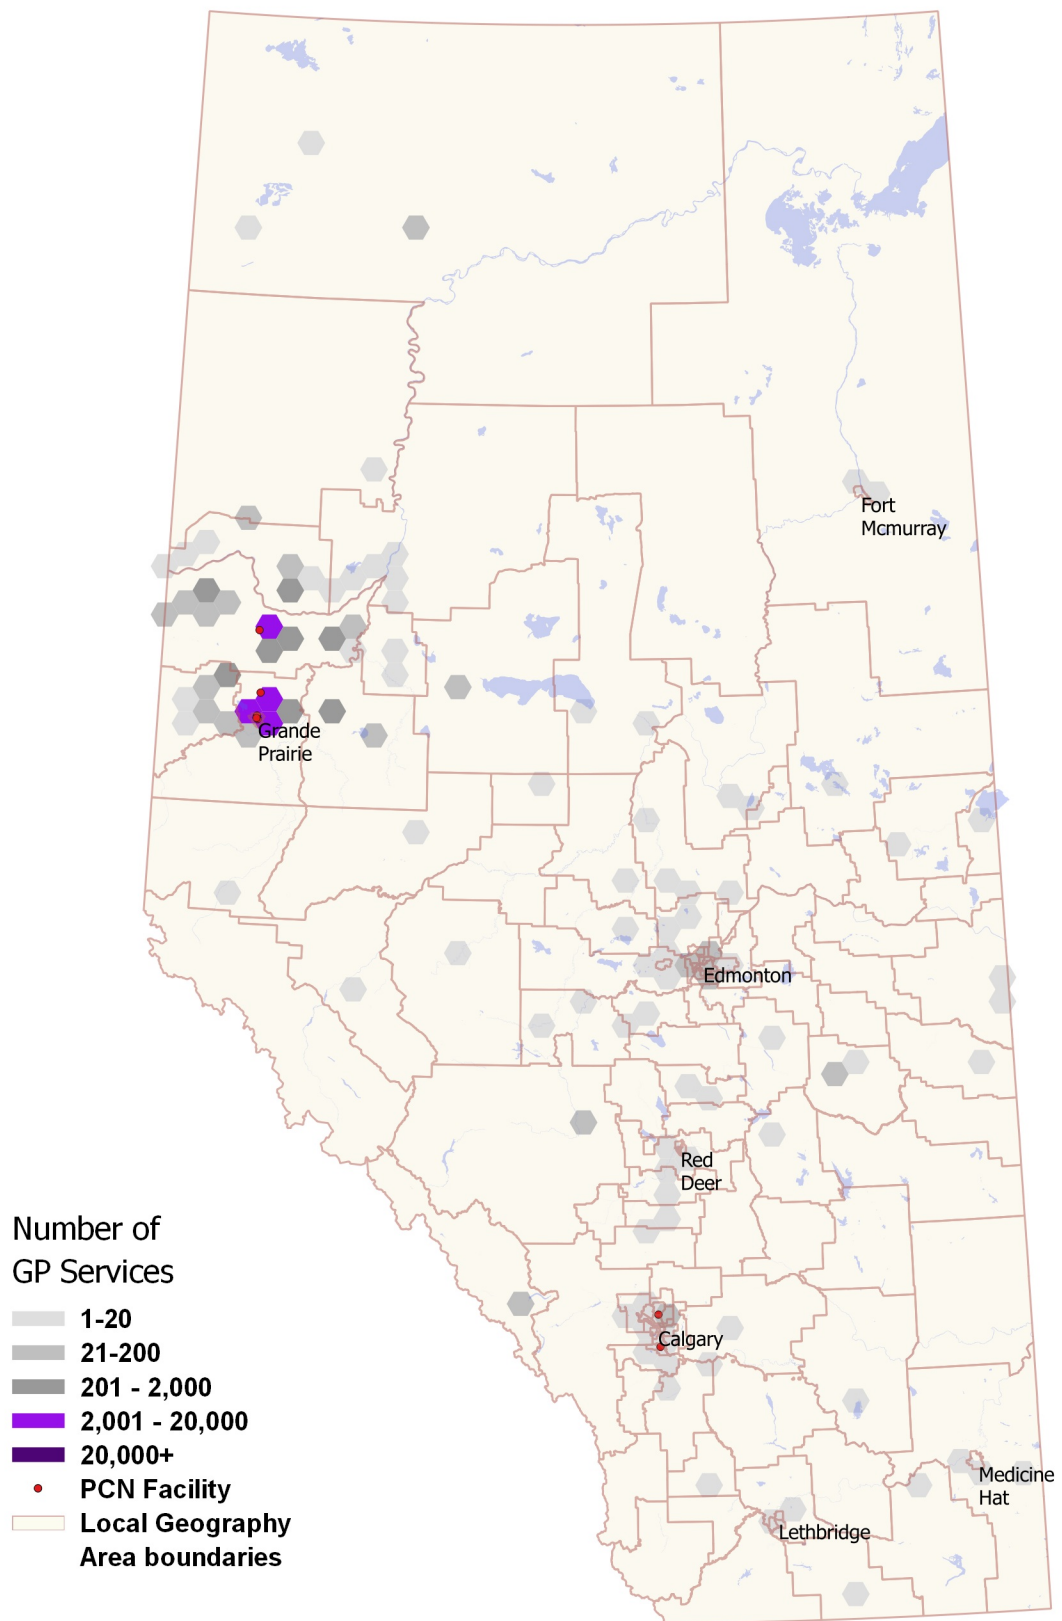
Fort Mcmurray

Grande Prairie

Edmonton

Red Deer

Calgary

Medicine Hat

Lethbridge

Number of GP Services

1-20

21-200

201 - 2,000

2,001 - 20,000

20,000+

PCN Facility

Local Geography Area boundaries